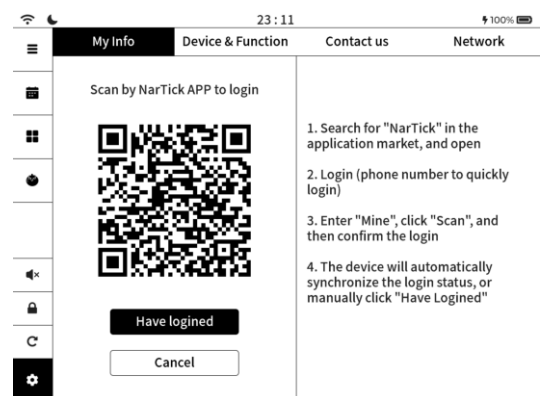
23:11
100%

My Info | Device & Function | Contact us | Network

Scan by NarTick APP to login

Have logined

Cancel

1. Search for "NarTick" in the application market, and open

2. Login (phone number to quickly login)

3. Enter "Mine", click "Scan", and then confirm the login

4. The device will automatically synchronize the login status, or manually click "Have Logined"